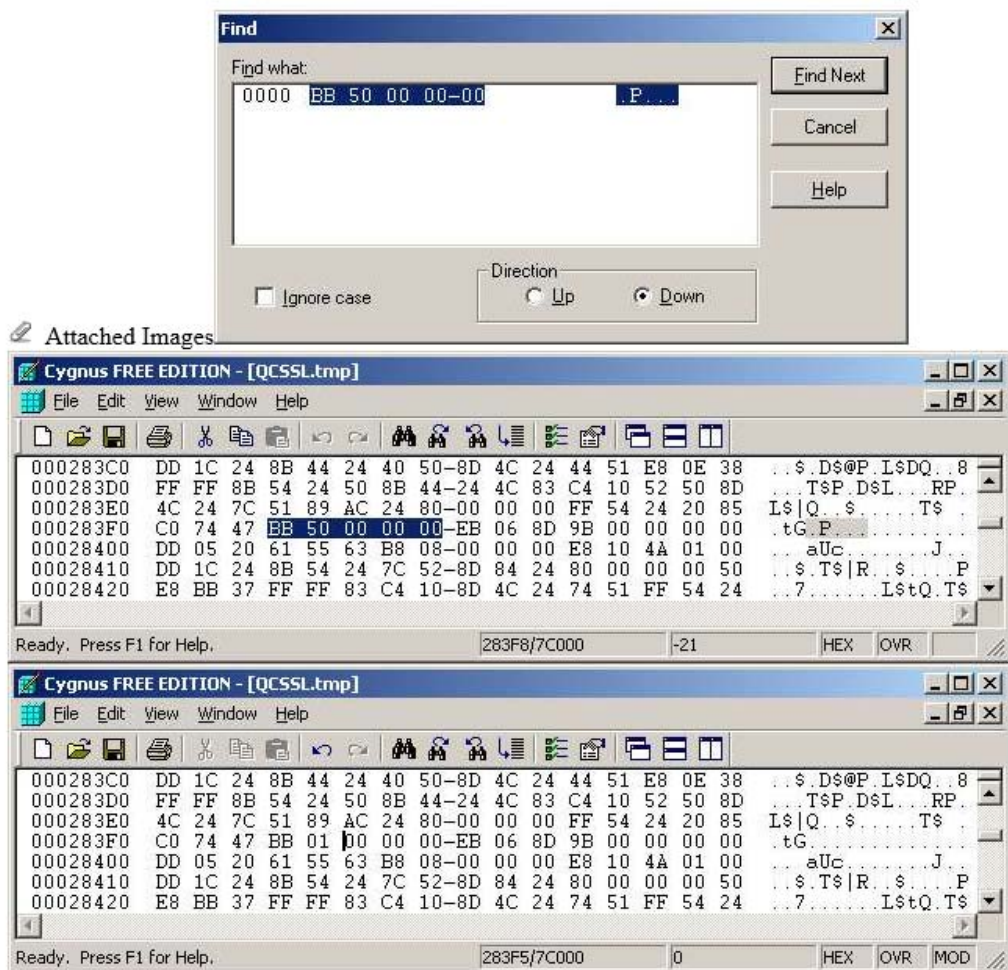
Find

Find what:

0000 BB 50 00 00-00 .P...

Find Next

Cancel

Help

Direction

Up

Down

Ignore case

Attached Images

Cygnus FREE EDITION - [QCSSL.tmp]

File Edit View Window Help

000283C0 DD 1C 24 8B 44 24 40 50-8D 4C 24 44 51 E8 0E 38 ..$.D$@P.L$DQ..8
000283D0 FF FF 8B 54 24 50 8B 44-24 4C 83 C4 10 52 50 8D ...T$P.D$L...RP.
000283E0 4C 24 7C 51 89 AC 24 80-00 00 00 FF 54 24 20 85 L$|Q..$.....T$ .
000283F0 C0 74 47 BB 50 00 00 00-EB 06 8D 9B 00 00 00 00 .tG.P...........
00028400 DD 05 20 61 55 63 B8 08-00 00 00 E8 10 4A 01 00 .. aUc.......J..
00028410 DD 1C 24 8B 54 24 7C 52-8D 84 24 80 00 00 00 50 ..$.T$|R..$....P
00028420 E8 BB 37 FF FF 83 C4 10-8D 4C 24 74 51 FF 54 24 ..7......L$tQ.T$

Ready. Press F1 for Help. 283F8/7C000 -21 HEX OVR

Cygnus FREE EDITION - [QCSSL.tmp]

File Edit View Window Help

000283C0 DD 1C 24 8B 44 24 40 50-8D 4C 24 44 51 E8 0E 38 ..$.D$@P.L$DQ..8
000283D0 FF FF 8B 54 24 50 8B 44-24 4C 83 C4 10 52 50 8D ...T$P.D$L...RP.
000283E0 4C 24 7C 51 89 AC 24 80-00 00 00 FF 54 24 20 85 L$|Q..$.....T$ .
000283F0 C0 74 47 BB 01 00 00 00-EB 06 8D 9B 00 00 00 00 .tG.............
00028400 DD 05 20 61 55 63 B8 08-00 00 00 E8 10 4A 01 00 .. aUc.......J..
00028410 DD 1C 24 8B 54 24 7C 52-8D 84 24 80 00 00 00 50 ..$.T$|R..$....P
00028420 E8 BB 37 FF FF 83 C4 10-8D 4C 24 74 51 FF 54 24 ..7......L$tQ.T$

Ready. Press F1 for Help. 283F5/7C000 0 HEX OVR MOD